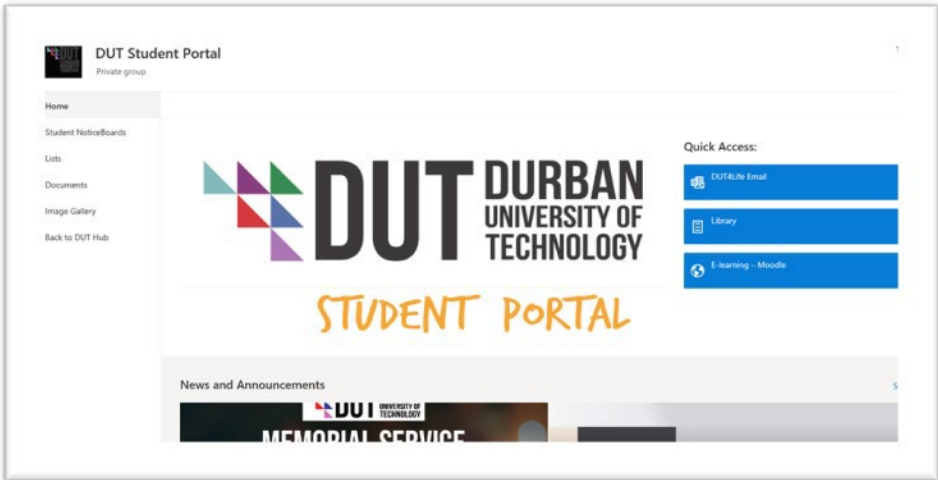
DUT Student Portal
Private group

Home
Student NoticeBoards
Lists
Documents
Image Gallery
Back to DUT Hub

DUT DURBAN UNIVERSITY OF TECHNOLOGY
STUDENT PORTAL

Quick Access:
DUT4Life Email
Library
E-learning – Moodle

News and Announcements

DUT UNIVERSITY OF TECHNOLOGY
MEMORIAL SERVICE